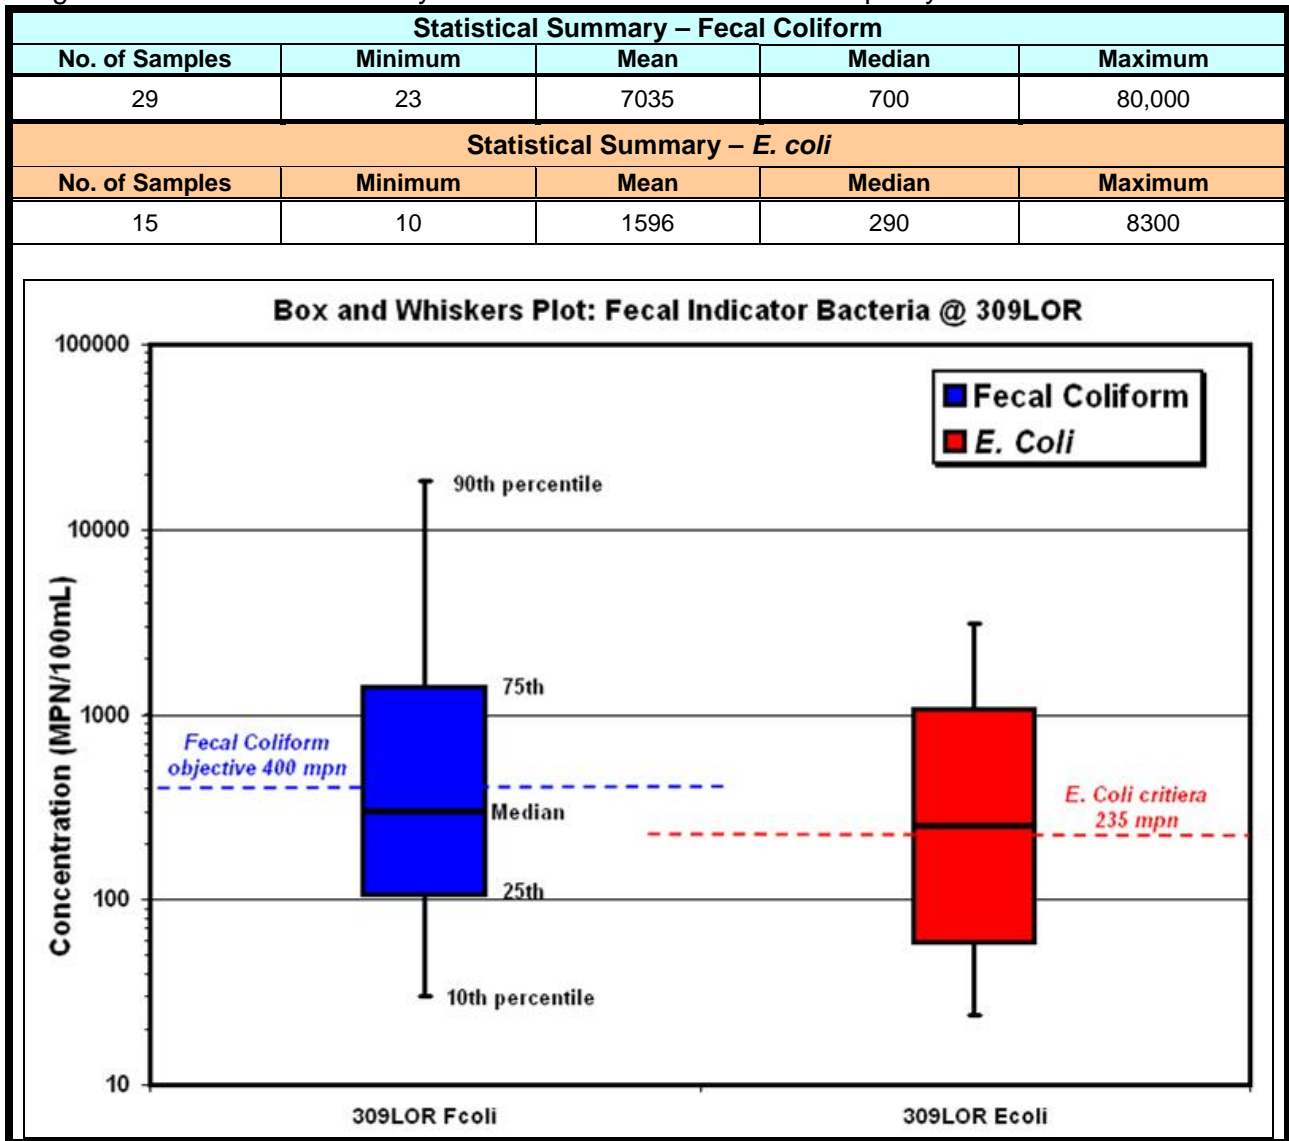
| Statistical Summary – Fecal Coliform | | | | |
|---|---|---|---|---|
| No. of Samples | Minimum | Mean | Median | Maximum |
| 29 | 23 | 7035 | 700 | 80,000 |

| Statistical Summary – *E. coli* | | | | |
|---|---|---|---|---|
| No. of Samples | Minimum | Mean | Median | Maximum |
| 15 | 10 | 1596 | 290 | 8300 |

Box and Whiskers Plot: Fecal Indicator Bacteria @ 309LOR

Fecal Coliform
E. Coli

Concentration (MPN/100mL)

100000
10000
1000
100
10

90th percentile
75th
Median
25th
10th percentile

Fecal Coliform objective 400 mpn

E. Coli critiera 235 mpn

309LOR Fcoli
309LOR Ecoli